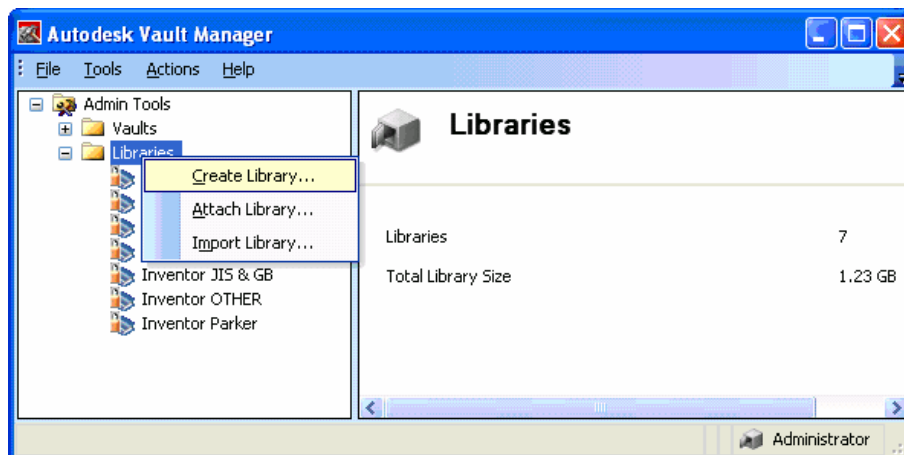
Autodesk Vault Manager

File Tools Actions Help

Admin Tools
Vaults
Libraries
Create Library...
Attach Library...
Import Library...
Inventor JIS & GB
Inventor OTHER
Inventor Parker

Libraries

| Libraries | 7 |
|---|---|
| Total Library Size | 1.23 GB |

Administrator